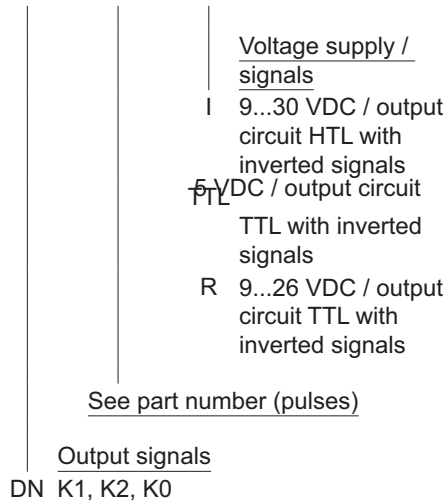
Voltage supply / signals

I 9...30 VDC / output circuit HTL with inverted signals

TTL 5 VDC / output circuit TTL with inverted signals

R 9...26 VDC / output circuit TTL with inverted signals

See part number (pulses)

Output signals

DN K1, K2, K0